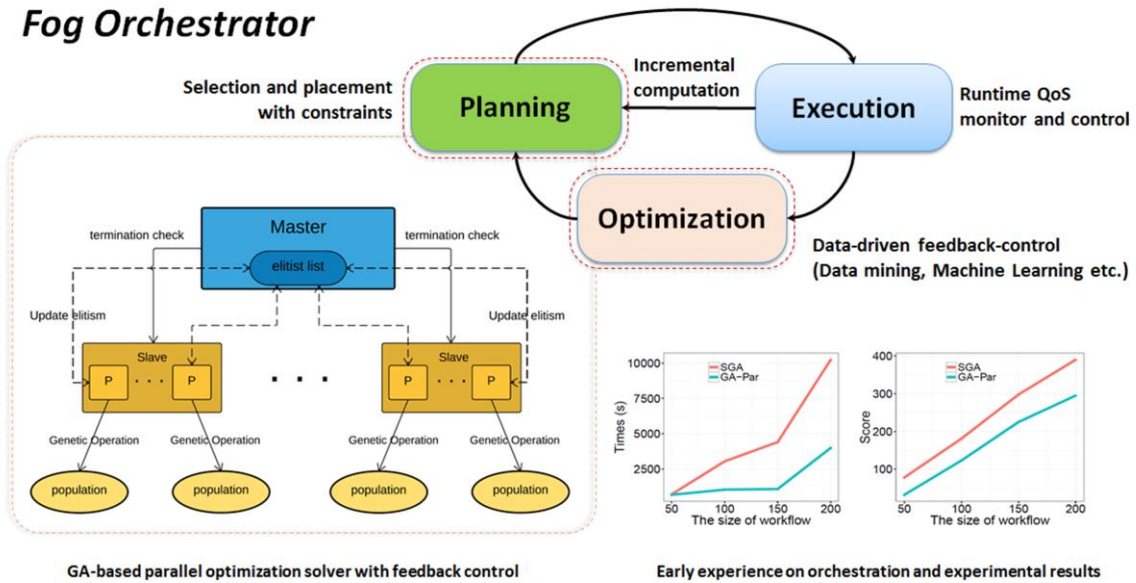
Fog Orchestrator

Selection and placement with constraints

Planning

Incremental computation

Execution

Runtime QoS monitor and control

Optimization

Data-driven feedback-control (Data mining, Machine Learning etc.)

Master

termination check

termination check

elitist list

Update elitism

Update elitism

Slave

Slave

P

P

P

P

Genetic Operation

Genetic Operation

Genetic Operation

Genetic Operation

population

population

population

population

SGA
GA-Par

Times (s)

10000
7500
5000
2500

50 100 150 200

The size of workflow

SGA
GA-Par

Score

400
300
200
100

50 100 150 200

The size of workflow

GA-based parallel optimization solver with feedback control

Early experience on orchestration and experimental results